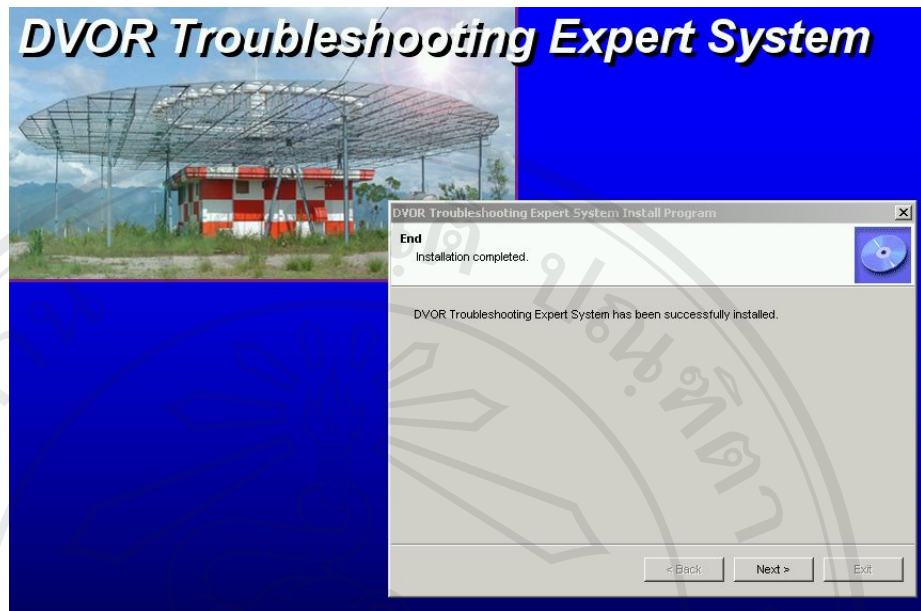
DVOR Troubleshooting Expert System

DVOR Troubleshooting Expert System Install Program

End

Installation completed.

DVOR Troubleshooting Expert System has been successfully installed.

< Back

Next >

Exit